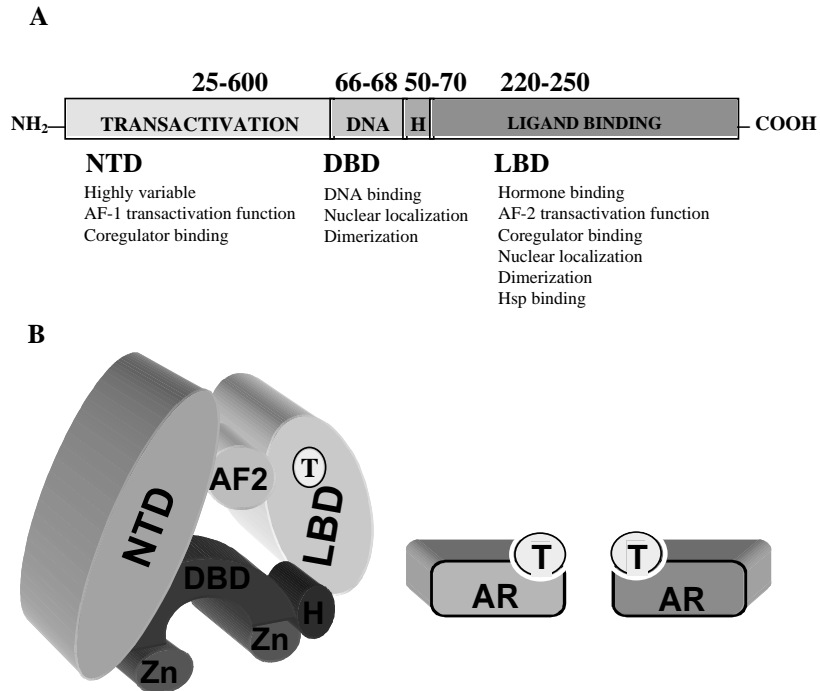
A

25-600 66-68 50-70 220-250

$NH_2$ TRANSACTIVATION DNA H LIGAND BINDING COOH

NTD
Highly variable
AF-1 transactivation function
Coregulator binding

DBD
DNA binding
Nuclear localization
Dimerization

LBD
Hormone binding
AF-2 transactivation function
Coregulator binding
Nuclear localization
Dimerization
Hsp binding

B

NTD
AF2
T
LBD
DBD
H
Zn
Zn

T
AR

T
AR